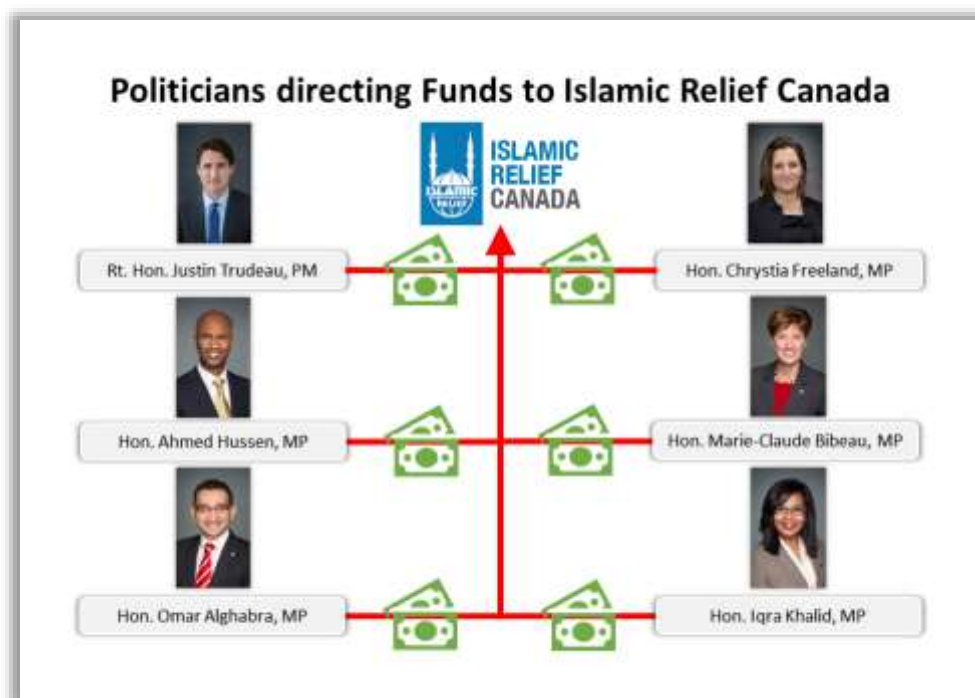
Politicians directing Funds to Islamic Relief Canada

ISLAMIC RELIEF CANADA

Rt. Hon. Justin Trudeau, PM

Hon. Chrystia Freeland, MP

Hon. Ahmed Hussen, MP

Hon. Marie-Claude Bibeau, MP

Hon. Omar Alghabra, MP

Hon. Iqra Khalid, MP